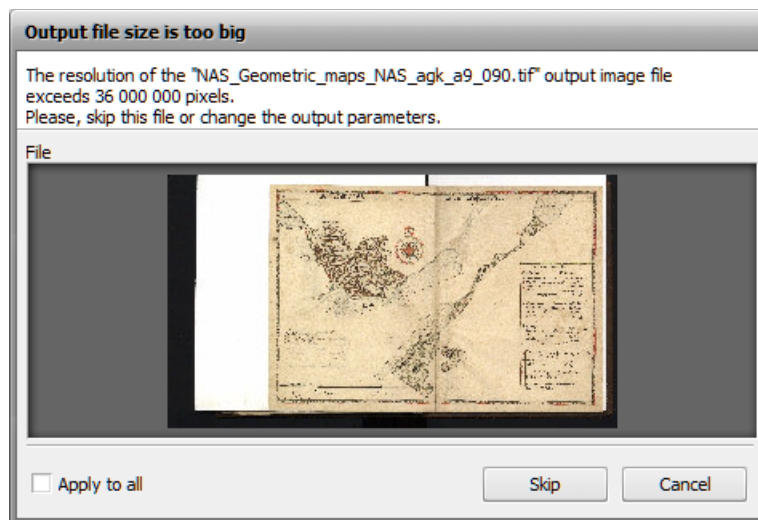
Output file size is too big

The resolution of the "NAS_Geometric_maps_NAS_agk_a9_090.tif" output image file exceeds 36 000 000 pixels.
Please, skip this file or change the output parameters.

File

Apply to all

Skip

Cancel